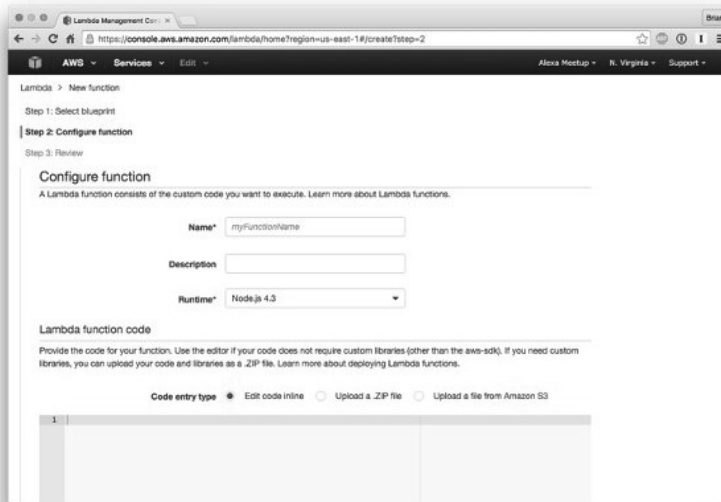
Lambda Management Con ×

Brian

https://console.aws.amazon.com/lambda/home?region=us-east-1#/create?step=2

AWS Services Edit

Alexa Meetup N. Virginia Support

Lambda > New function

Step 1: Select blueprint

Step 2: Configure function

Step 3: Review

Configure function

A Lambda function consists of the custom code you want to execute. Learn more about Lambda functions.

Name* myFunctionName

Description

Runtime* Node.js 4.3

Lambda function code

Provide the code for your function. Use the editor if your code does not require custom libraries (other than the aws-sdk). If you need custom libraries, you can upload your code and libraries as a .ZIP file. Learn more about deploying Lambda functions.

Code entry type Edit code inline Upload a .ZIP file Upload a file from Amazon S3

1